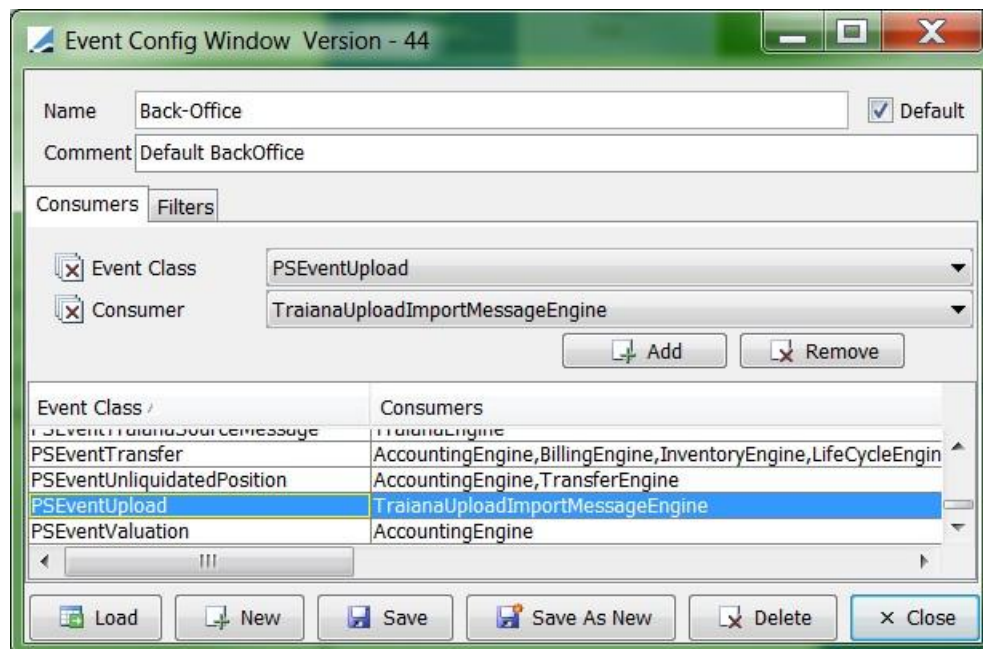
Event Config Window Version - 44

Name Back-Office

Default

Comment Default BackOffice

Consumers Filters

Event Class PSEventUpload

Consumer TraianaUploadImportMessageEngine

Add Remove

| Event Class | Consumers |
|---|---|
| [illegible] | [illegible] |
| PSEventTransfer | AccountingEngine,BillingEngine,InventoryEngine,LifeCycleEngin |
| PSEventUnliquidatedPosition | AccountingEngine,TransferEngine |
| PSEventUpload | TraianaUploadImportMessageEngine |
| PSEventValuation | AccountingEngine |

Load New Save Save As New Delete × Close